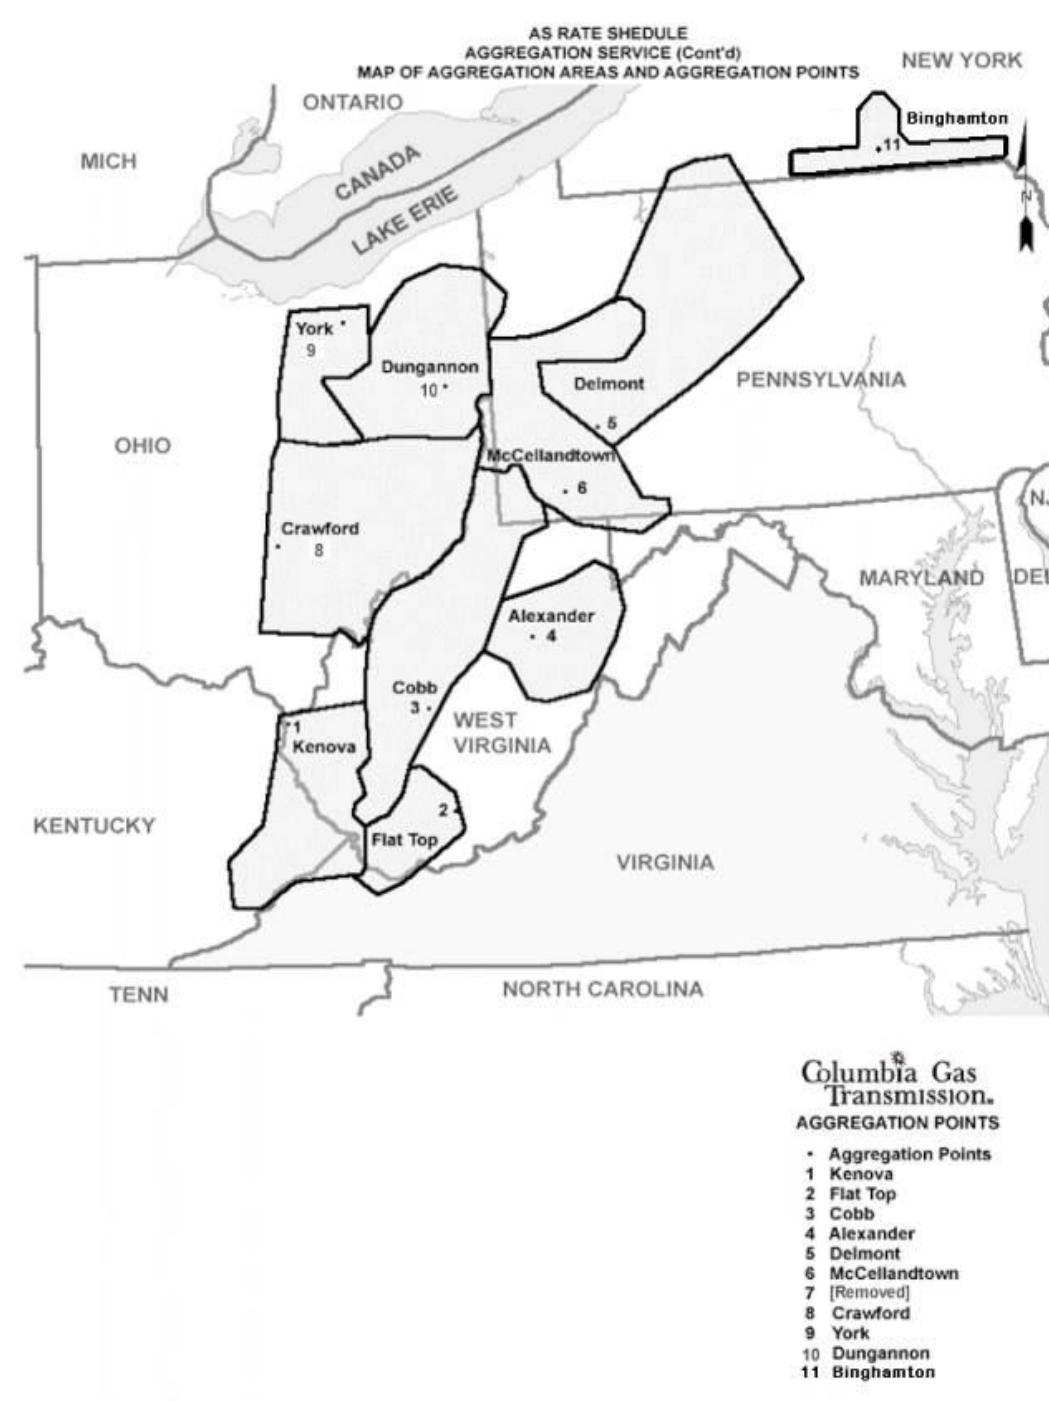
AS RATE SHEDULE
AGGREGATION SERVICE (Cont'd)
MAP OF AGGREGATION AREAS AND AGGREGATION POINTS

NEW YORK

ONTARIO

MICH

CANADA

LAKE ERIE

Binghamton
11

N

York
9

Dungannon
10

Delmont
5

PENNSYLVANIA

OHIO

McCellandtown
6

Crawford
8

N.

MARYLAND

DE

Alexander
4

Cobb
3

WEST VIRGINIA

1
Kenova

2
Flat Top

KENTUCKY

VIRGINIA

TENN

NORTH CAROLINA

Columbia Gas Transmission.
AGGREGATION POINTS

• Aggregation Points
1 Kenova
2 Flat Top
3 Cobb
4 Alexander
5 Delmont
6 McCellandtown
7 [Removed]
8 Crawford
9 York
10 Dungannon
11 Binghamton